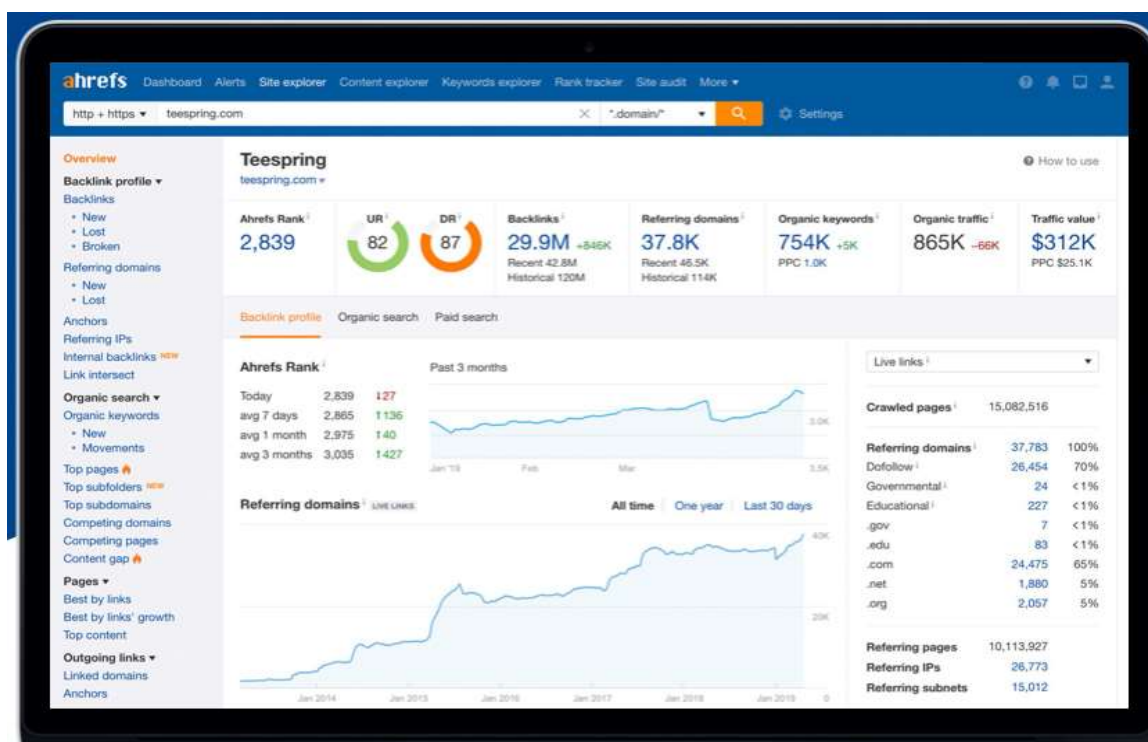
ahrefs Dashboard Alerts Site explorer Content explorer Keywords explorer Rank tracker Site audit More ▾

http + https ▾ teespring.com *.domain/* ▾ Settings

Overview
Backlink profile ▾
Backlinks
• New
• Lost
• Broken
Referring domains
• New
• Lost
Anchors
Referring IPs
Internal backlinks NEW
Link intersect
Organic search ▾
Organic keywords
• New
• Movements
Top pages
Top subfolders NEW
Top subdomains
Competing domains
Competing pages
Content gap
Pages ▾
Best by links
Best by links' growth
Top content
Outgoing links ▾
Linked domains
Anchors

Teespring
teespring.com ▾

How to use

| Ahrefs Rank | UR | DR | Backlinks | Referring domains | Organic keywords | Organic traffic | Traffic value |
|---|---|---|---|---|---|---|---|
| 2,839 | 82 | 87 | 29.9M +846K Recent 42.8M Historical 120M | 37.8K Recent 46.5K Historical 114K | 754K +5K PPC 1.0K | 865K -66K | $312K PPC $25.1K |

Backlink profile Organic search Paid search

Ahrefs Rank
Past 3 months

| Today | 2,839 | ↓27 |
|---|---|---|
| avg 7 days | 2,865 | ↑136 |
| avg 1 month | 2,975 | ↑40 |
| avg 3 months | 3,035 | ↑427 |

3.0K
3.5K
Jan '19 Feb Mar

Referring domains LIVE LINKS
All time One year Last 30 days
40K
20K
0
Jan 2014 Jan 2015 Jan 2016 Jan 2017 Jan 2018 Jan 2019

Live links ▾

| Crawled pages | 15,082,516 | |
|---|---|---|
| Referring domains | 37,783 | 100% |
| Dofollow | 26,454 | 70% |
| Governmental | 24 | <1% |
| Educational | 227 | <1% |
| .gov | 7 | <1% |
| .edu | 83 | <1% |
| .com | 24,475 | 65% |
| .net | 1,880 | 5% |
| .org | 2,057 | 5% |
| Referring pages | 10,113,927 | |
| Referring IPs | 26,773 | |
| Referring subnets | 15,012 | |